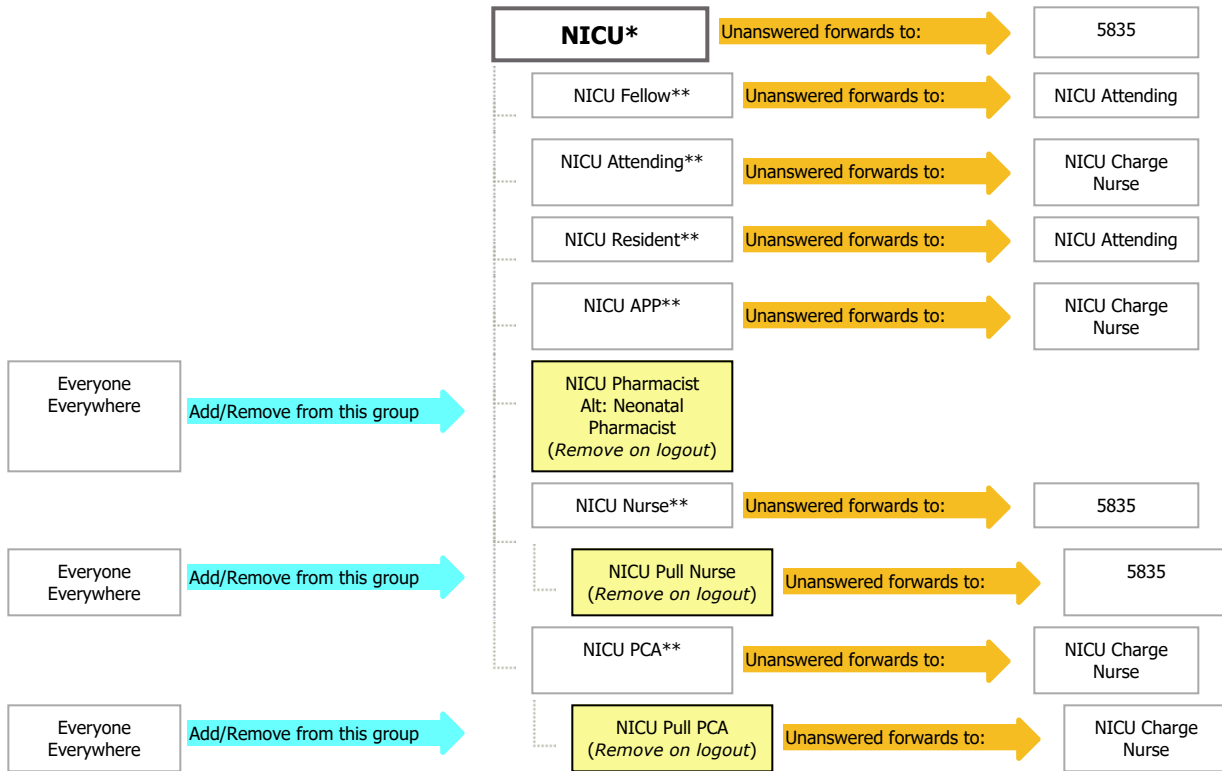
NICU*
Unanswered forwards to:
5835

NICU Fellow**
Unanswered forwards to:
NICU Attending

NICU Attending**
Unanswered forwards to:
NICU Charge Nurse

NICU Resident**
Unanswered forwards to:
NICU Attending

NICU APP**
Unanswered forwards to:
NICU Charge Nurse

Everyone Everywhere
Add/Remove from this group
NICU Pharmacist Alt: Neonatal Pharmacist (*Remove on logout*)

NICU Nurse**
Unanswered forwards to:
5835

Everyone Everywhere
Add/Remove from this group
NICU Pull Nurse (*Remove on logout*)
Unanswered forwards to:
5835

NICU PCA**
Unanswered forwards to:
NICU Charge Nurse

Everyone Everywhere
Add/Remove from this group
NICU Pull PCA (*Remove on logout*)
Unanswered forwards to:
NICU Charge Nurse